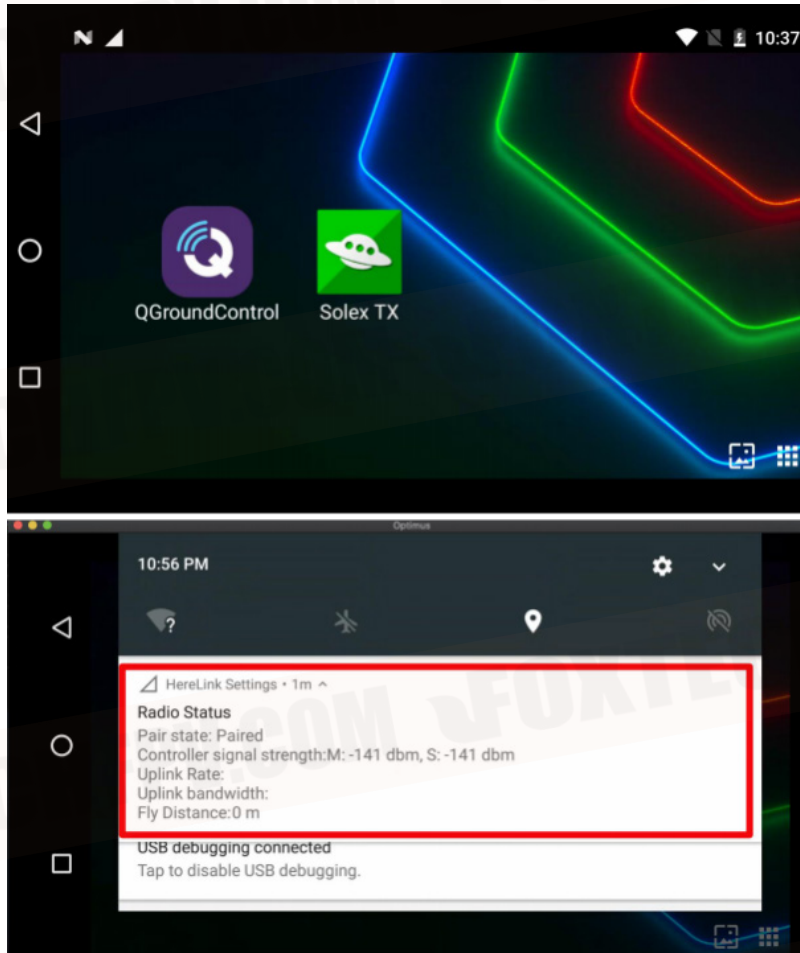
10:37

QGroundControl

Solex TX

Optimus

10:56 PM

HereLink Settings • 1m

Radio Status

Pair state: Paired

Controller signal strength:M: -141 dbm, S: -141 dbm

Uplink Rate:

Uplink bandwidth:

Fly Distance:0 m

USB debugging connected

Tap to disable USB debugging.